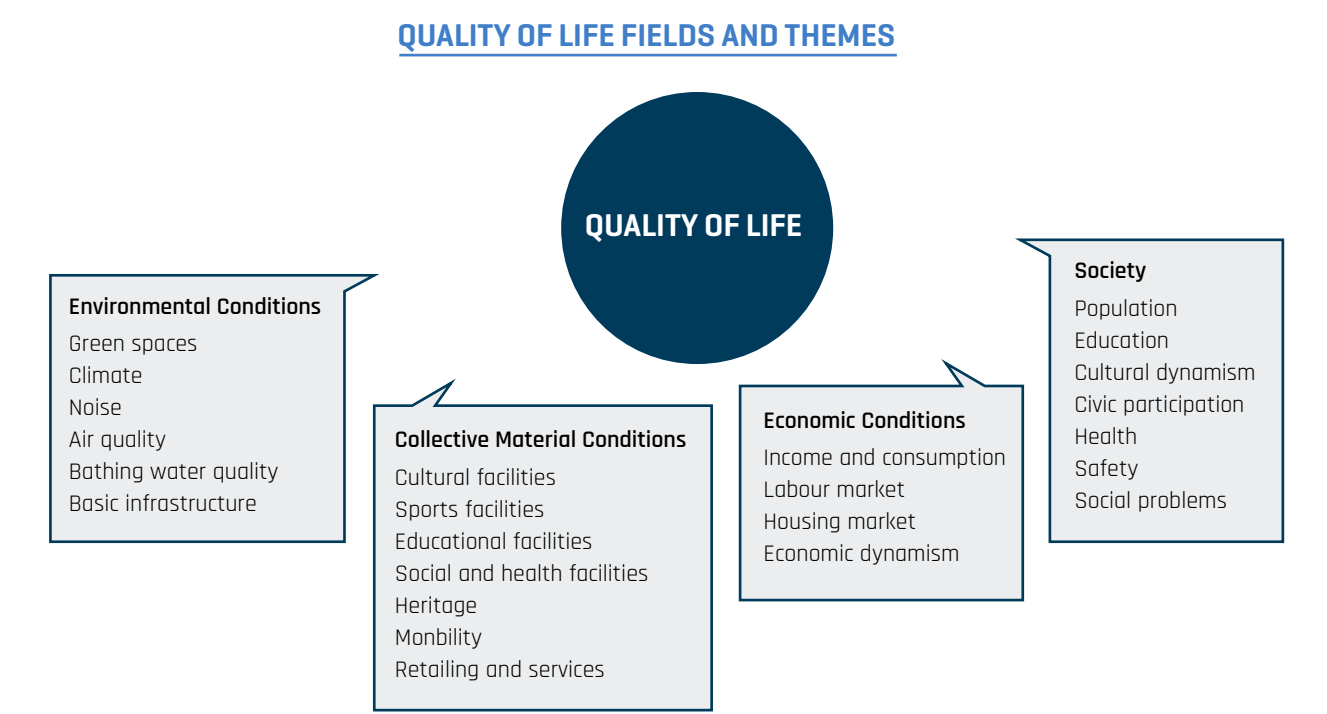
QUALITY OF LIFE FIELDS AND THEMES

QUALITY OF LIFE

Environmental Conditions
Green spaces
Climate
Noise
Air quality
Bathing water quality
Basic infrastructure

Collective Material Conditions
Cultural facilities
Sports facilities
Educational facilities
Social and health facilities
Heritage
Monbility
Retailing and services

Economic Conditions
Income and consumption
Labour market
Housing market
Economic dynamism

Society
Population
Education
Cultural dynamism
Civic participation
Health
Safety
Social problems